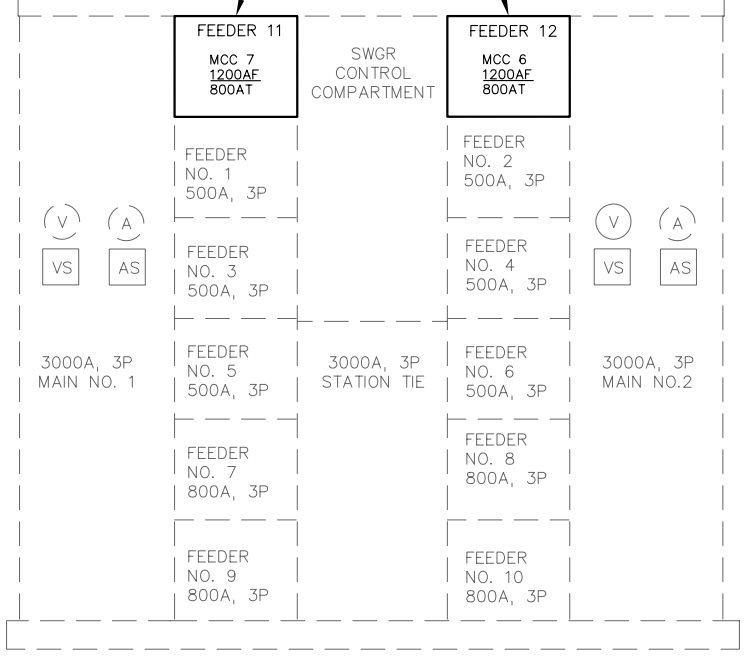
FEEDER 11
MCC 7
1200AF
800AT

SWGR
CONTROL
COMPARTMENT

FEEDER 12
MCC 6
1200AF
800AT

FEEDER
NO. 1
500A, 3P

FEEDER
NO. 2
500A, 3P

V
A
VS
AS

FEEDER
NO. 3
500A, 3P

FEEDER
NO. 4
500A, 3P

V
A
VS
AS

3000A, 3P
MAIN NO. 1

FEEDER
NO. 5
500A, 3P

3000A, 3P
STATION TIE

FEEDER
NO. 6
500A, 3P

3000A, 3P
MAIN NO.2

FEEDER
NO. 7
800A, 3P

FEEDER
NO. 8
800A, 3P

FEEDER
NO. 9
800A, 3P

FEEDER
NO. 10
800A, 3P